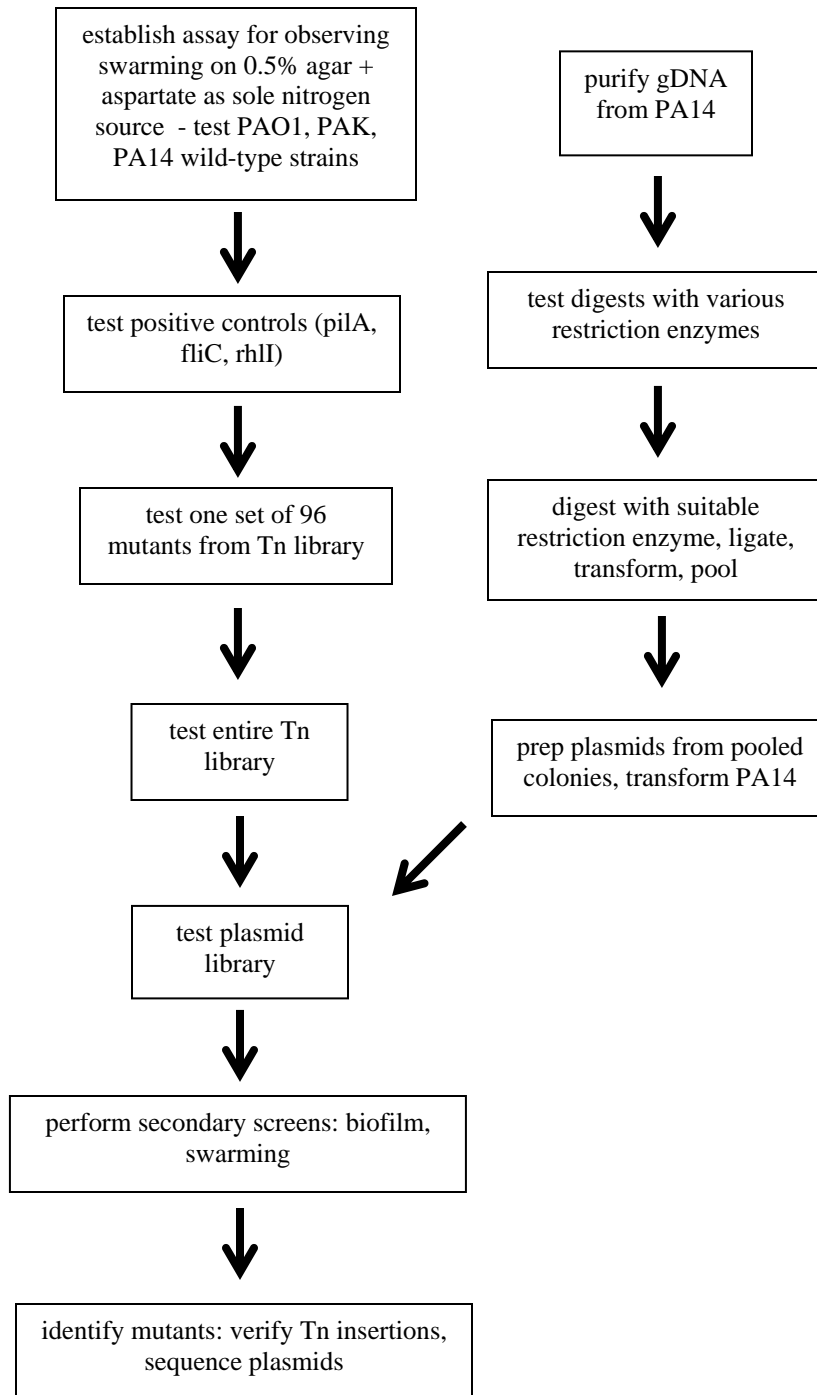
establish assay for observing swarming on 0.5% agar + aspartate as sole nitrogen source - test PAO1, PAK, PA14 wild-type strains

test positive controls (pilA, fliC, rhlI)

test one set of 96 mutants from Tn library

test entire Tn library

purify gDNA from PA14

test digests with various restriction enzymes

digest with suitable restriction enzyme, ligate, transform, pool

prep plasmids from pooled colonies, transform PA14

test plasmid library

perform secondary screens: biofilm, swarming

identify mutants: verify Tn insertions, sequence plasmids